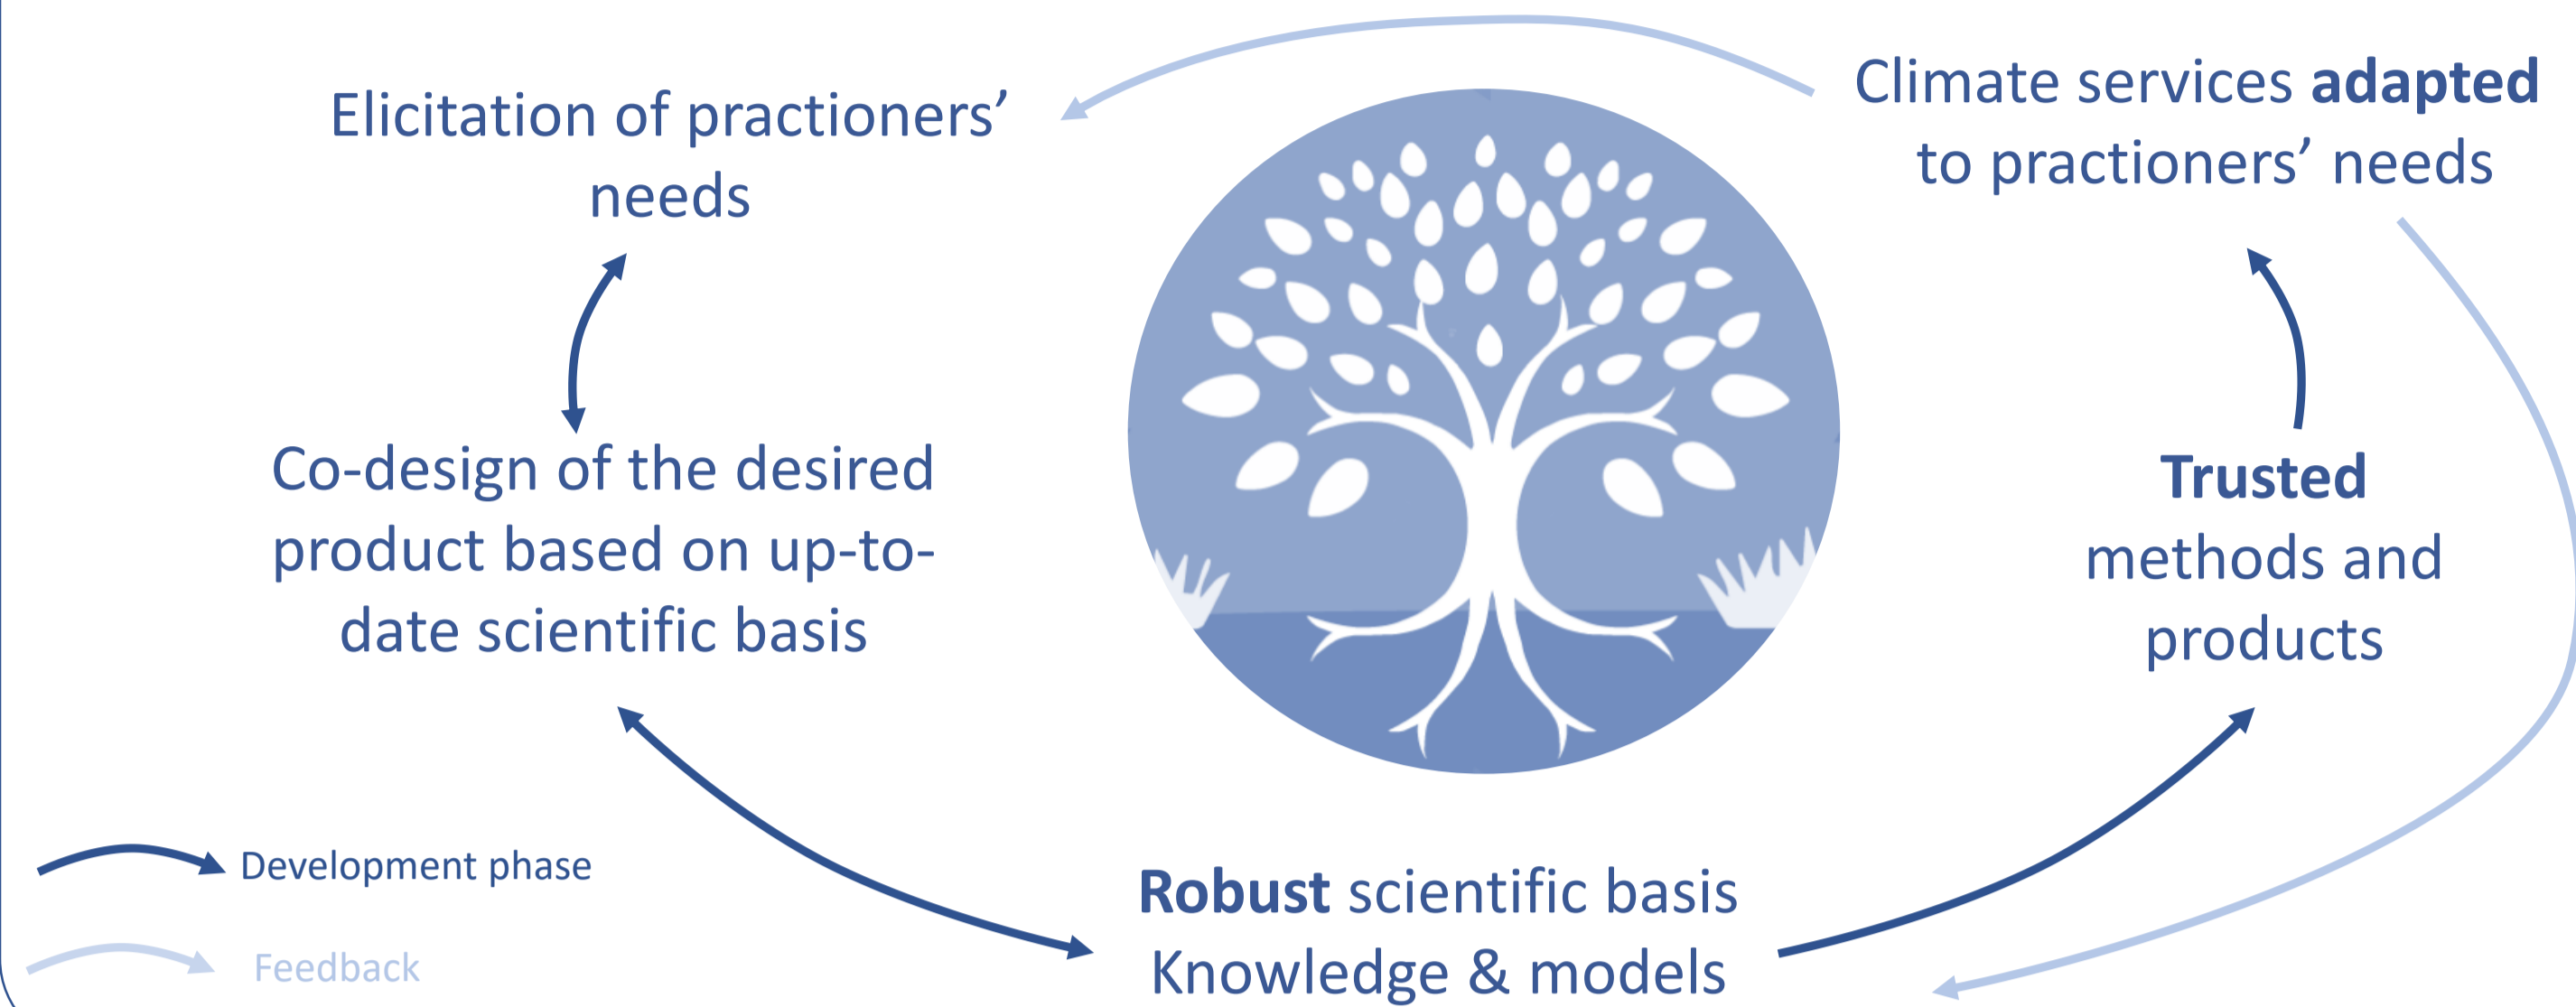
Elicitation of practioners' needs

Climate services **adapted** to practioners' needs

Co-design of the desired product based on up-to-date scientific basis

**Trusted** methods and products

**Robust** scientific basis Knowledge & models

Development phase

Feedback